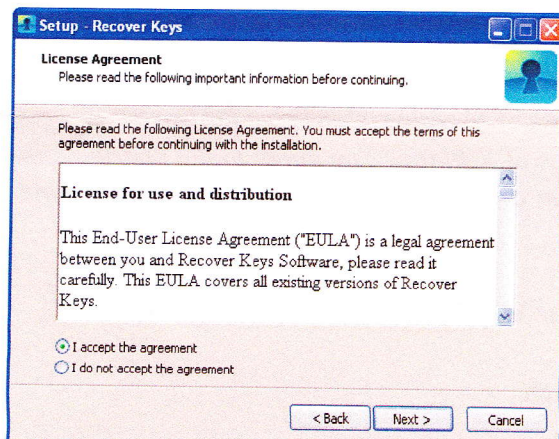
Setup - Recover Keys

License Agreement
Please read the following important information before continuing.

Please read the following License Agreement. You must accept the terms of this agreement before continuing with the installation.

License for use and distribution

This End-User License Agreement ("EULA") is a legal agreement between you and Recover Keys Software, please read it carefully. This EULA covers all existing versions of Recover Keys.

I accept the agreement
I do not accept the agreement

< Back
Next >
Cancel